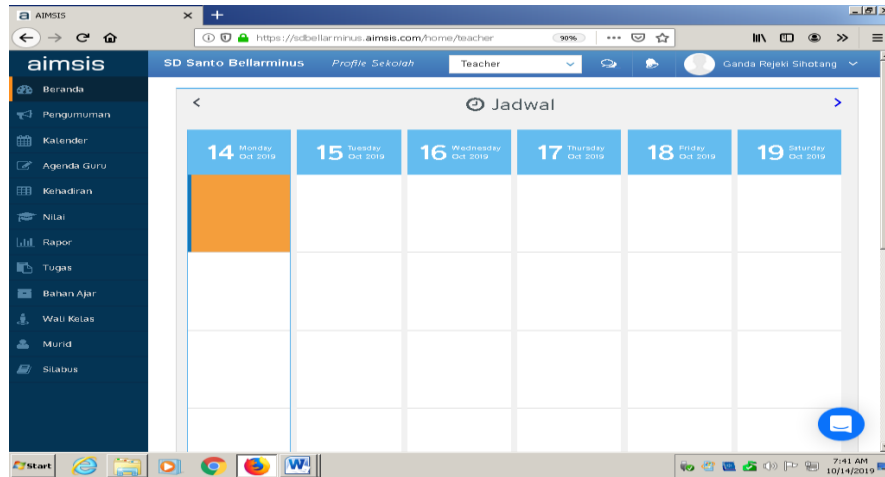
AIMSIS
https://sdbellarminus.aimsis.com/home/teacher
90%
aimsis
SD Santo Bellarminus
Profile Sekolah
Teacher
Ganda Rejeki Sihotang
Beranda
Pengumuman
Kalender
Agenda Guru
Kehadiran
Nilai
Rapor
Tugas
Bahan Ajar
Wali Kelas
Murid
Silabus
Jadwal
14 Monday Oct 2019
15 Tuesday Oct 2019
16 Wednesday Oct 2019
17 Thursday Oct 2019
18 Friday Oct 2019
19 Saturday Oct 2019
Start
7:41 AM
10/14/2019